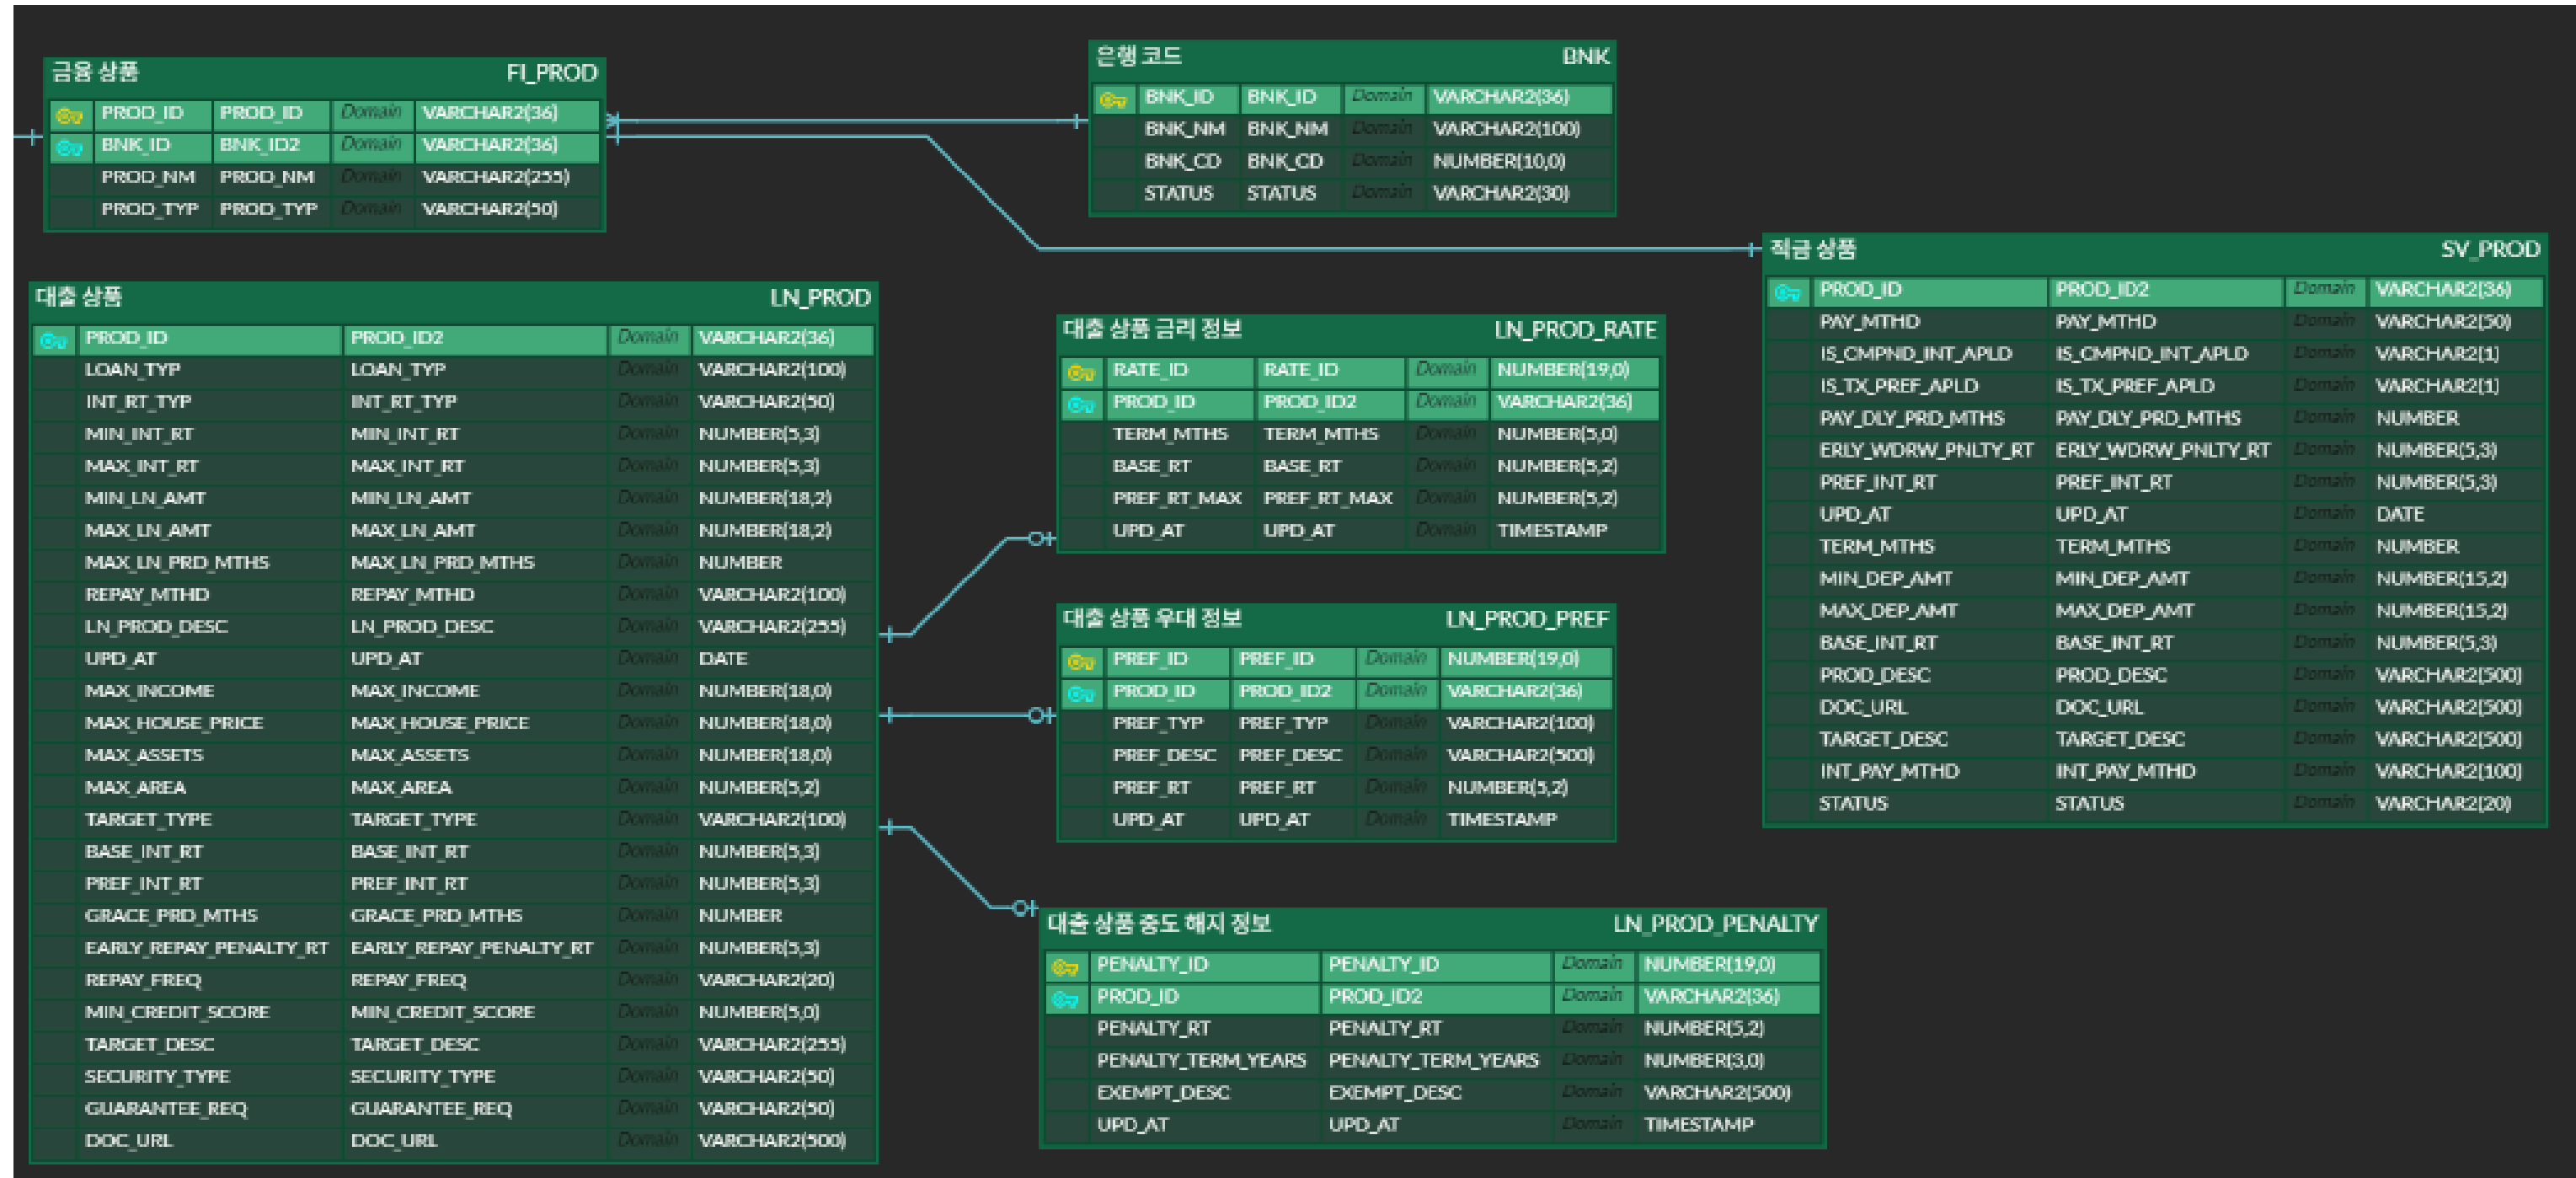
금융 상품 FI_PROD

| PROD_ID | PROD_ID | Domain | VARCHAR2(36) |
|---|---|---|---|
| BNK_ID | BNK_ID2 | Domain | VARCHAR2(36) |
| PROD_NM | PROD_NM | Domain | VARCHAR2(255) |
| PROD_TYP | PROD_TYP | Domain | VARCHAR2(50) |

은행 코드 BNK

| BNK_ID | BNK_ID | Domain | VARCHAR2(36) |
|---|---|---|---|
| BNK_NM | BNK_NM | Domain | VARCHAR2(100) |
| BNK_CD | BNK_CD | Domain | NUMBER(10,0) |
| STATUS | STATUS | Domain | VARCHAR2(30) |

적금 상품 SV_PROD

| PROD_ID | PROD_ID2 | Domain | VARCHAR2(36) |
|---|---|---|---|
| PAY_MTHD | PAY_MTHD | Domain | VARCHAR2(50) |
| IS_CMPND_INT_APLD | IS_CMPND_INT_APLD | Domain | VARCHAR2(1) |
| IS_TX_PREF_APLD | IS_TX_PREF_APLD | Domain | VARCHAR2(1) |
| PAY_DLY_PRD_MTHS | PAY_DLY_PRD_MTHS | Domain | NUMBER |
| ERLY_WDRW_PNLTY_RT | ERLY_WDRW_PNLTY_RT | Domain | NUMBER(5,3) |
| PREF_INT_RT | PREF_INT_RT | Domain | NUMBER(5,3) |
| UPD_AT | UPD_AT | Domain | DATE |
| TERM_MTHS | TERM_MTHS | Domain | NUMBER |
| MIN_DEP_AMT | MIN_DEP_AMT | Domain | NUMBER(15,2) |
| MAX_DEP_AMT | MAX_DEP_AMT | Domain | NUMBER(15,2) |
| BASE_INT_RT | BASE_INT_RT | Domain | NUMBER(5,3) |
| PROD_DESC | PROD_DESC | Domain | VARCHAR2(500) |
| DOC_URL | DOC_URL | Domain | VARCHAR2(500) |
| TARGET_DESC | TARGET_DESC | Domain | VARCHAR2(500) |
| INT_PAY_MTHD | INT_PAY_MTHD | Domain | VARCHAR2(100) |
| STATUS | STATUS | Domain | VARCHAR2(20) |

대출 상품 LN_PROD

| PROD_ID | PROD_ID2 | Domain | VARCHAR2(36) |
|---|---|---|---|
| LOAN_TYP | LOAN_TYP | Domain | VARCHAR2(100) |
| INT_RT_TYP | INT_RT_TYP | Domain | VARCHAR2(50) |
| MIN_INT_RT | MIN_INT_RT | Domain | NUMBER(5,3) |
| MAX_INT_RT | MAX_INT_RT | Domain | NUMBER(5,3) |
| MIN_LN_AMT | MIN_LN_AMT | Domain | NUMBER(18,2) |
| MAX_LN_AMT | MAX_LN_AMT | Domain | NUMBER(18,2) |
| MAX_LN_PRD_MTHS | MAX_LN_PRD_MTHS | Domain | NUMBER |
| REPAY_MTHD | REPAY_MTHD | Domain | VARCHAR2(100) |
| LN_PROD_DESC | LN_PROD_DESC | Domain | VARCHAR2(255) |
| UPD_AT | UPD_AT | Domain | DATE |
| MAX_INCOME | MAX_INCOME | Domain | NUMBER(18,0) |
| MAX_HOUSE_PRICE | MAX_HOUSE_PRICE | Domain | NUMBER(18,0) |
| MAX_ASSETS | MAX_ASSETS | Domain | NUMBER(18,0) |
| MAX_AREA | MAX_AREA | Domain | NUMBER(5,2) |
| TARGET_TYPE | TARGET_TYPE | Domain | VARCHAR2(100) |
| BASE_INT_RT | BASE_INT_RT | Domain | NUMBER(5,3) |
| PREF_INT_RT | PREF_INT_RT | Domain | NUMBER(5,3) |
| GRACE_PRD_MTHS | GRACE_PRD_MTHS | Domain | NUMBER |
| EARLY_REPAY_PENALTY_RT | EARLY_REPAY_PENALTY_RT | Domain | NUMBER(5,3) |
| REPAY_FREQ | REPAY_FREQ | Domain | VARCHAR2(20) |
| MIN_CREDIT_SCORE | MIN_CREDIT_SCORE | Domain | NUMBER(5,0) |
| TARGET_DESC | TARGET_DESC | Domain | VARCHAR2(255) |
| SECURITY_TYPE | SECURITY_TYPE | Domain | VARCHAR2(50) |
| GUARANTEE_REQ | GUARANTEE_REQ | Domain | VARCHAR2(50) |
| DOC_URL | DOC_URL | Domain | VARCHAR2(500) |

대출 상품 금리 정보 LN_PROD_RATE

| RATE_ID | RATE_ID | Domain | NUMBER(19,0) |
|---|---|---|---|
| PROD_ID | PROD_ID2 | Domain | VARCHAR2(36) |
| TERM_MTHS | TERM_MTHS | Domain | NUMBER(5,0) |
| BASE_RT | BASE_RT | Domain | NUMBER(5,2) |
| PREF_RT_MAX | PREF_RT_MAX | Domain | NUMBER(5,2) |
| UPD_AT | UPD_AT | Domain | TIMESTAMP |

대출 상품 우대 정보 LN_PROD_PREF

| PREF_ID | PREF_ID | Domain | NUMBER(19,0) |
|---|---|---|---|
| PROD_ID | PROD_ID2 | Domain | VARCHAR2(36) |
| PREF_TYP | PREF_TYP | Domain | VARCHAR2(100) |
| PREF_DESC | PREF_DESC | Domain | VARCHAR2(500) |
| PREF_RT | PREF_RT | Domain | NUMBER(5,2) |
| UPD_AT | UPD_AT | Domain | TIMESTAMP |

대출 상품 중도 해지 정보 LN_PROD_PENALTY

| PENALTY_ID | PENALTY_ID | Domain | NUMBER(19,0) |
|---|---|---|---|
| PROD_ID | PROD_ID2 | Domain | VARCHAR2(36) |
| PENALTY_RT | PENALTY_RT | Domain | NUMBER(5,2) |
| PENALTY_TERM_YEARS | PENALTY_TERM_YEARS | Domain | NUMBER(3,0) |
| EXEMPT_DESC | EXEMPT_DESC | Domain | VARCHAR2(500) |
| UPD_AT | UPD_AT | Domain | TIMESTAMP |